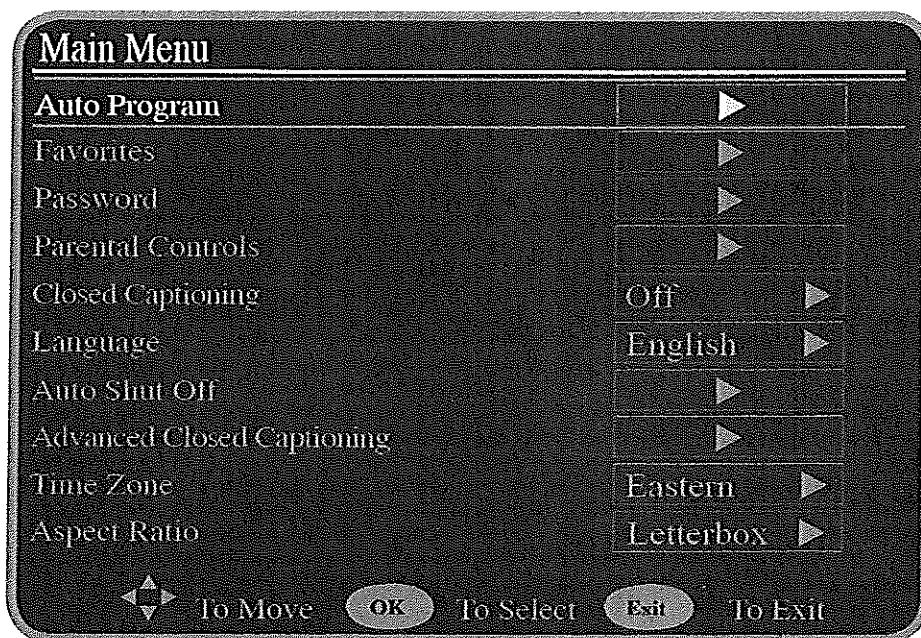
Main Menu

| | |
|---|---|
| Auto Program | ▶ |
| Favorites | ▶ |
| Password | ▶ |
| Parental Controls | ▶ |
| Closed Captioning | Off ▶ |
| Language | English ▶ |
| Auto Shut Off | ▶ |
| Advanced Closed Captioning | ▶ |
| Time Zone | Eastern ▶ |
| Aspect Ratio | Letterbox ▶ |

To Move OK To Select Exit To Exit